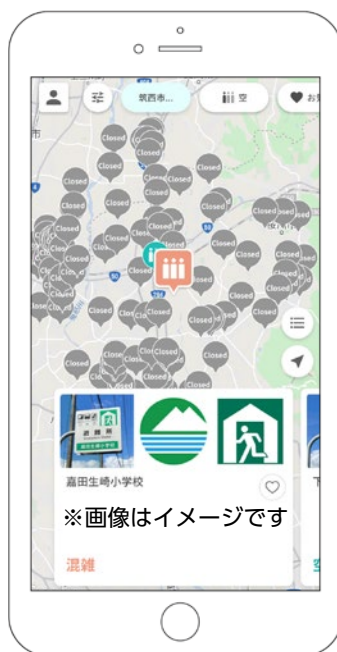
筑西市...

空

お気

Closed

Closed

Closed

Closed

Closed

Closed

Closed

Closed

Closed

Closed

Closed

Closed

Closed

Closed

Closed

Closed

Closed

Closed

Closed

Closed

Closed

Closed

Closed

Closed

Closed

Closed

Closed

Closed

Closed

Closed

Closed

Closed

Closed

Closed

Closed

Closed

Closed

嘉田生崎小学校

※画像はイメージです

混雑

空